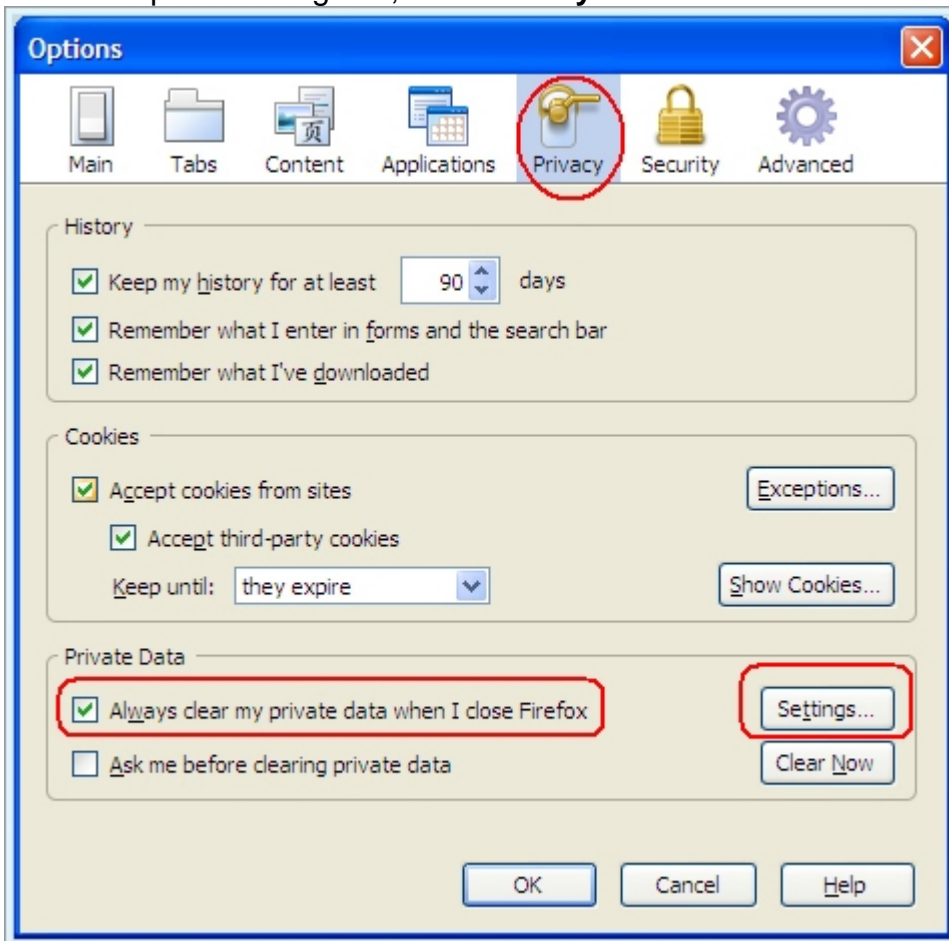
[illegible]

Options

Main Tabs Content Applications Privacy Security Advanced

History

Keep my history for at least 90 days

Remember what I enter in forms and the search bar

Remember what I've downloaded

Cookies

Accept cookies from sites

Exceptions...

Accept third-party cookies

Keep until: they expire

Show Cookies...

Private Data

Always clear my private data when I close Firefox

Settings...

Ask me before clearing private data

Clear Now

OK Cancel Help